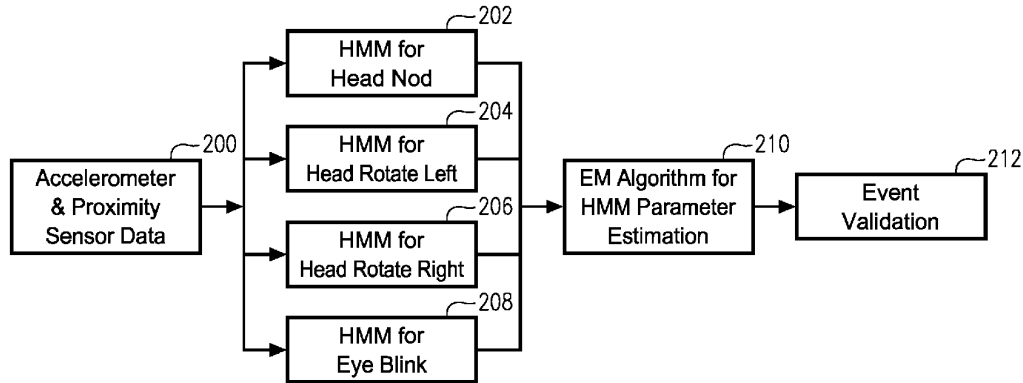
200
Accelerometer & Proximity Sensor Data

202
HMM for Head Nod

204
HMM for Head Rotate Left

206
HMM for Head Rotate Right

208
HMM for Eye Blink

210
EM Algorithm for HMM Parameter Estimation

212
Event Validation